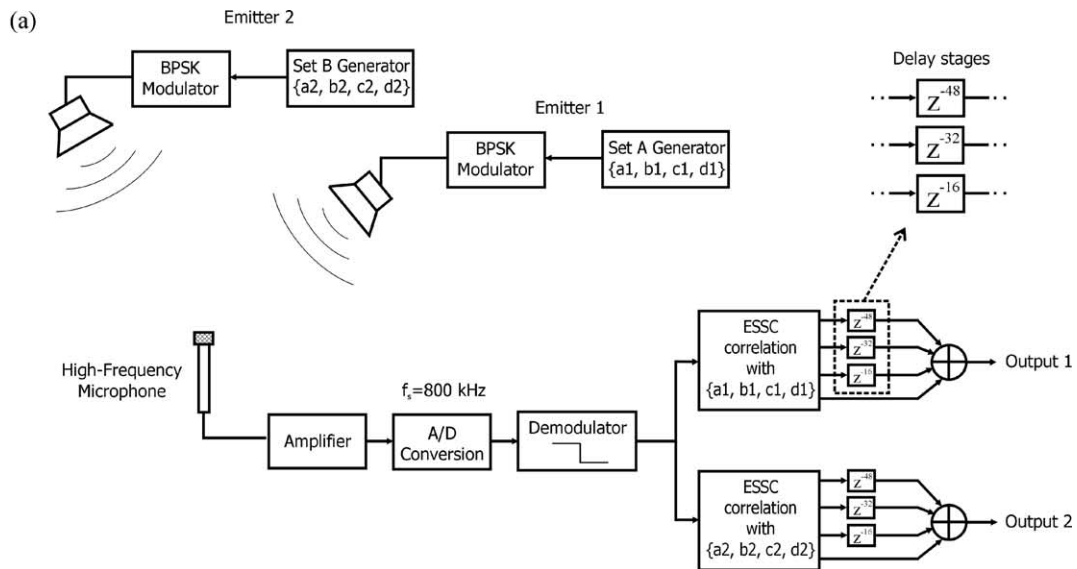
(a)

Emitter 2

BPSK Modulator

Set B Generator {a2, b2, c2, d2}

Emitter 1

BPSK Modulator

Set A Generator {a1, b1, c1, d1}

Delay stages

$Z^{-48}$

$Z^{-32}$

$Z^{-16}$

High-Frequency Microphone

$f_s$=800 kHz

Amplifier

A/D Conversion

Demodulator

ESSC correlation with {a1, b1, c1, d1}

$z^{-48}$

$z^{-32}$

$z^{-16}$

Output 1

ESSC correlation with {a2, b2, c2, d2}

$z^{-48}$

$z^{-32}$

$z^{-16}$

Output 2